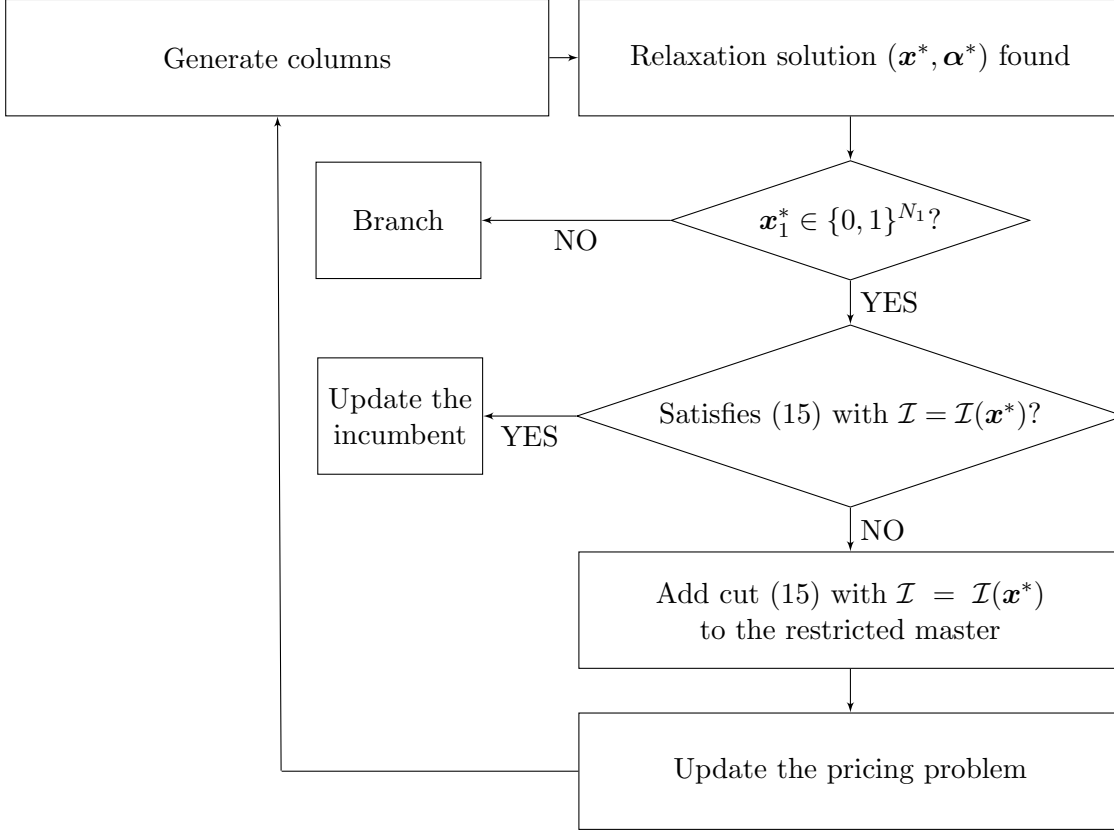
Generate columns

Relaxation solution $(\boldsymbol{x}^*, \boldsymbol{\alpha}^*)$ found

$\boldsymbol{x}_1^* \in \{0,1\}^{N_1}$?

NO

Branch

YES

Satisfies (15) with $\mathcal{I} = \mathcal{I}(\boldsymbol{x}^*)$?

YES

Update the incumbent

NO

Add cut (15) with $\mathcal{I} = \mathcal{I}(\boldsymbol{x}^*)$ to the restricted master

Update the pricing problem